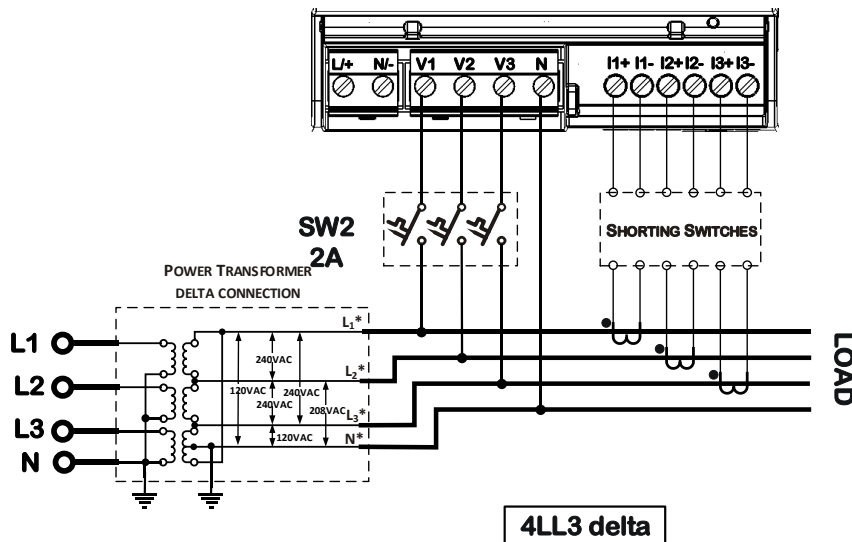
L/+ N/- V1 V2 V3 N I1+ I1- I2+ I2- I3+ I3-

SW2
2A

SHORTING SWITCHES

POWER TRANSFORMER
DELTA CONNECTION

L1
L2
L3
N

240VAC
120VAC
240VAC
240VAC
208VAC
120VAC

$L_1$*
$L_2$*
$L_3$*
N*

LOAD

4LL3 delta